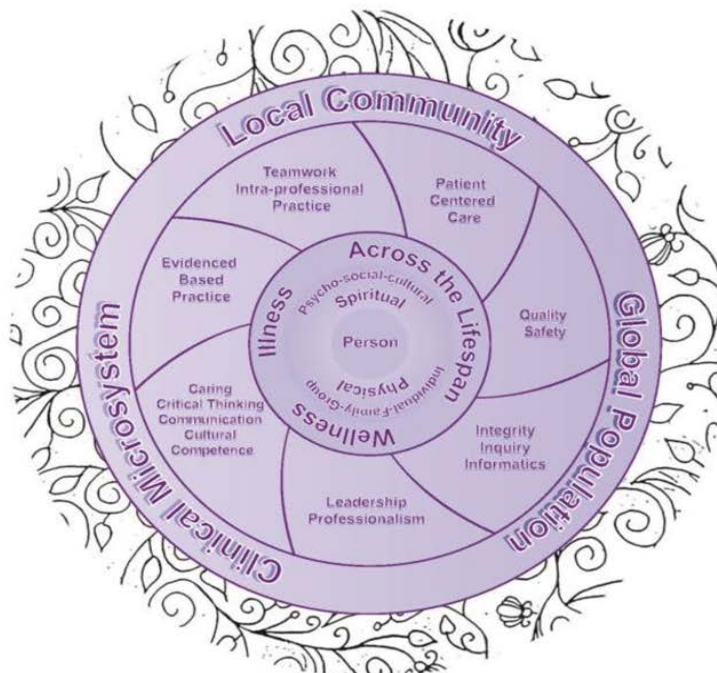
Local Community

Teamwork Intra-professional Practice

Patient Centered Care

Evidenced Based Practice

Quality Safety

Caring Critical Thinking Communication Cultural Competence

Integrity Inquiry Informatics

Leadership Professionalism

Across the Lifespan

Illness

Psycho-social-cultural

Spiritual

Person

Physical

Individual-Family-Group

Wellness

Global Population

Clinical Microsystem